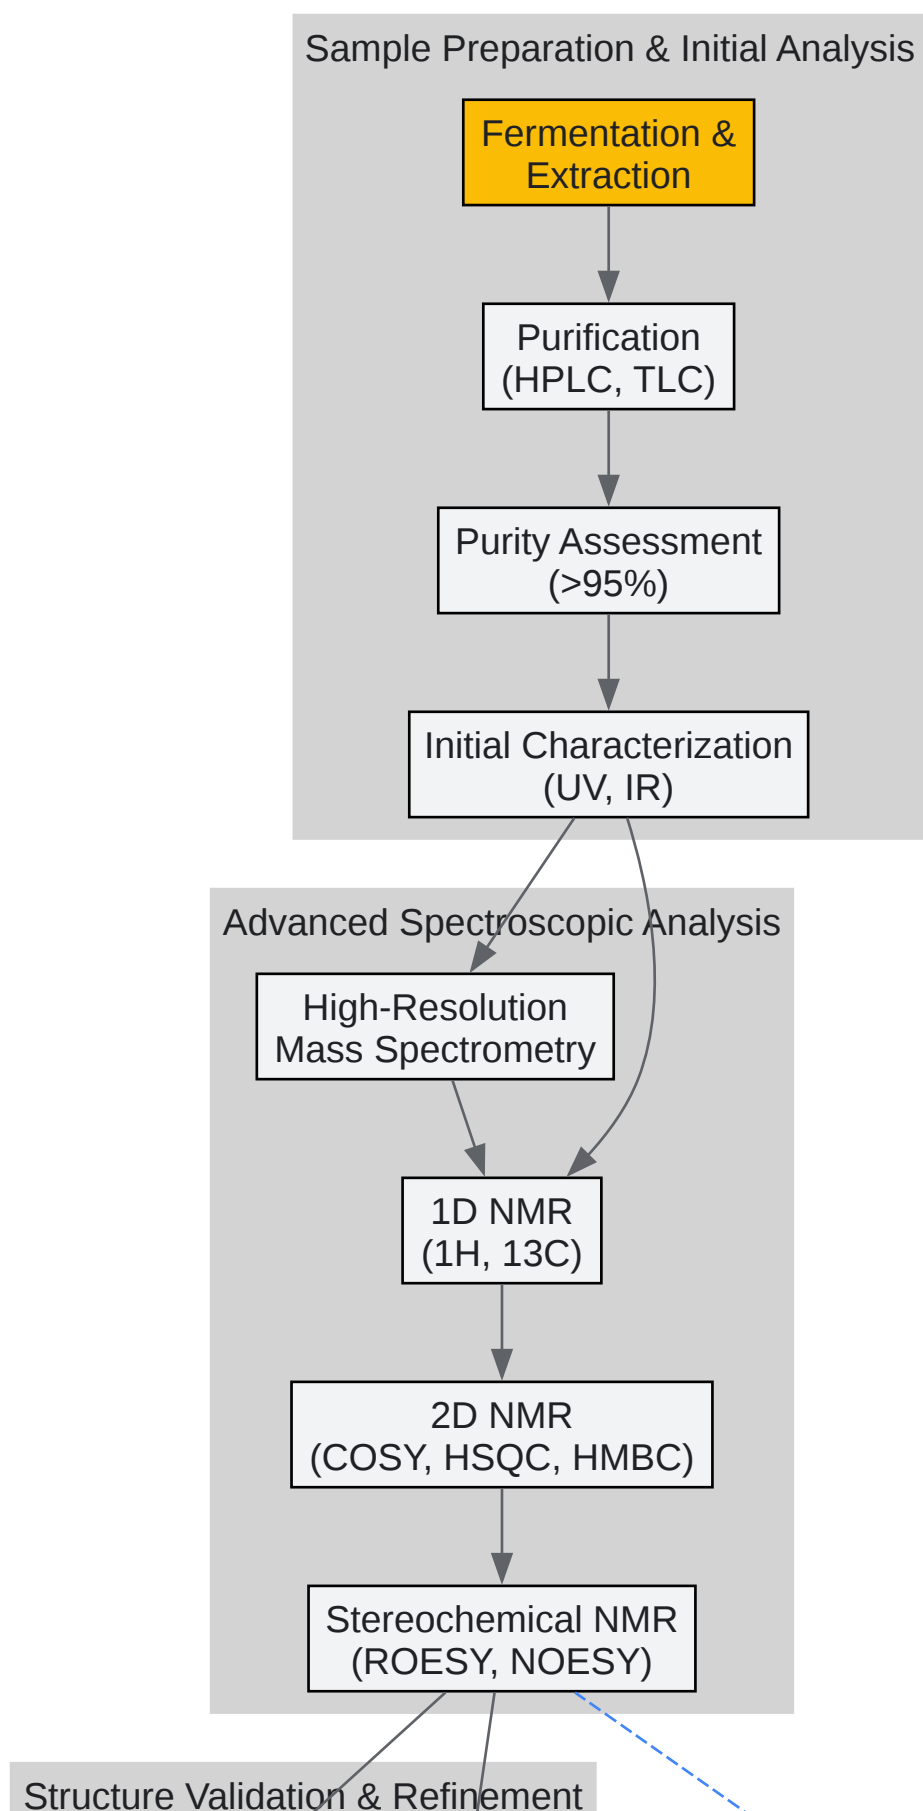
Sample Preparation & Initial Analysis

Fermentation & Extraction

Purification (HPLC, TLC)

Purity Assessment (>95%)

Initial Characterization (UV, IR)

Advanced Spectroscopic Analysis

High-Resolution Mass Spectrometry

1D NMR (1H, 13C)

2D NMR (COSY, HSQC, HMBC)

Stereochemical NMR (ROESY, NOESY)

Structure Validation & Refinement